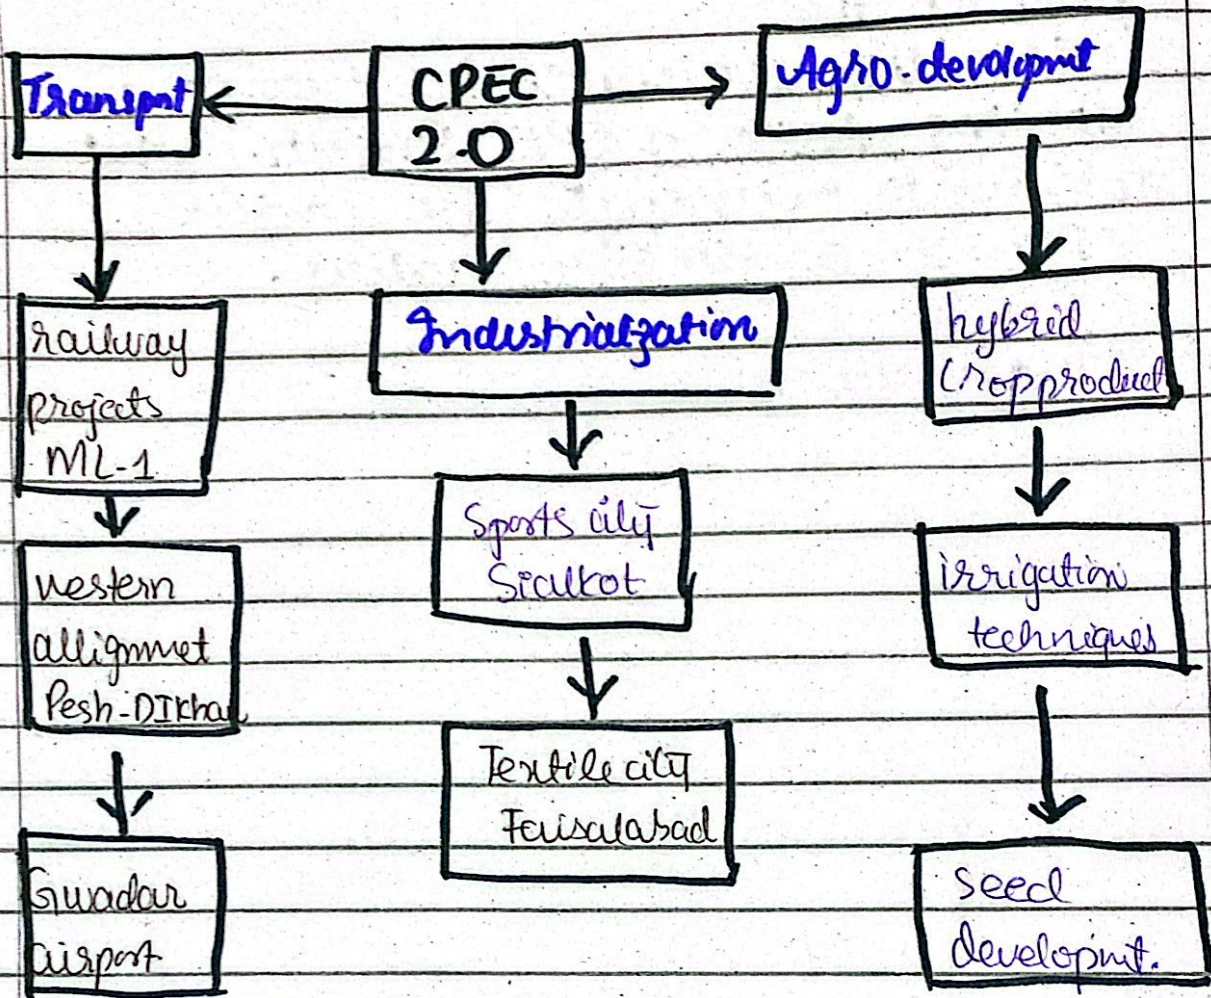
CPEC 2.0

Transport

Agro-developmt

Industrialization

railway projects ML-1

western allignmet Pesh-DIKhan

Gwadar airport

Sports city Sialkot

Textile city Faisalabad

hybrid Cropproduct

irrigation techniques

Seed developmt.